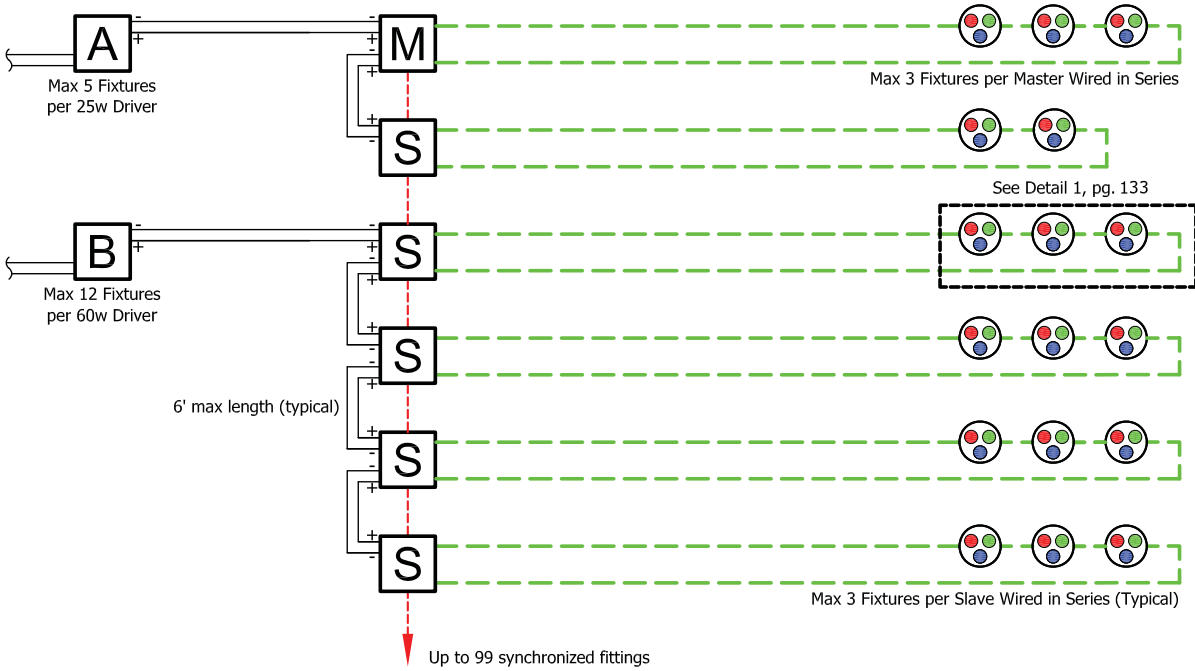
A
-
+
Max 5 Fixtures per 25w Driver

-
+
M
-
+
Max 3 Fixtures per Master Wired in Series

+
-
S

See Detail 1, pg. 133

B
-
+
Max 12 Fixtures per 60w Driver

-
+
S
-
+

+
-
S
-
+

6' max length (typical)

+
-
S
-
+

+
-
S

Max 3 Fixtures per Slave Wired in Series (Typical)

Up to 99 synchronized fittings